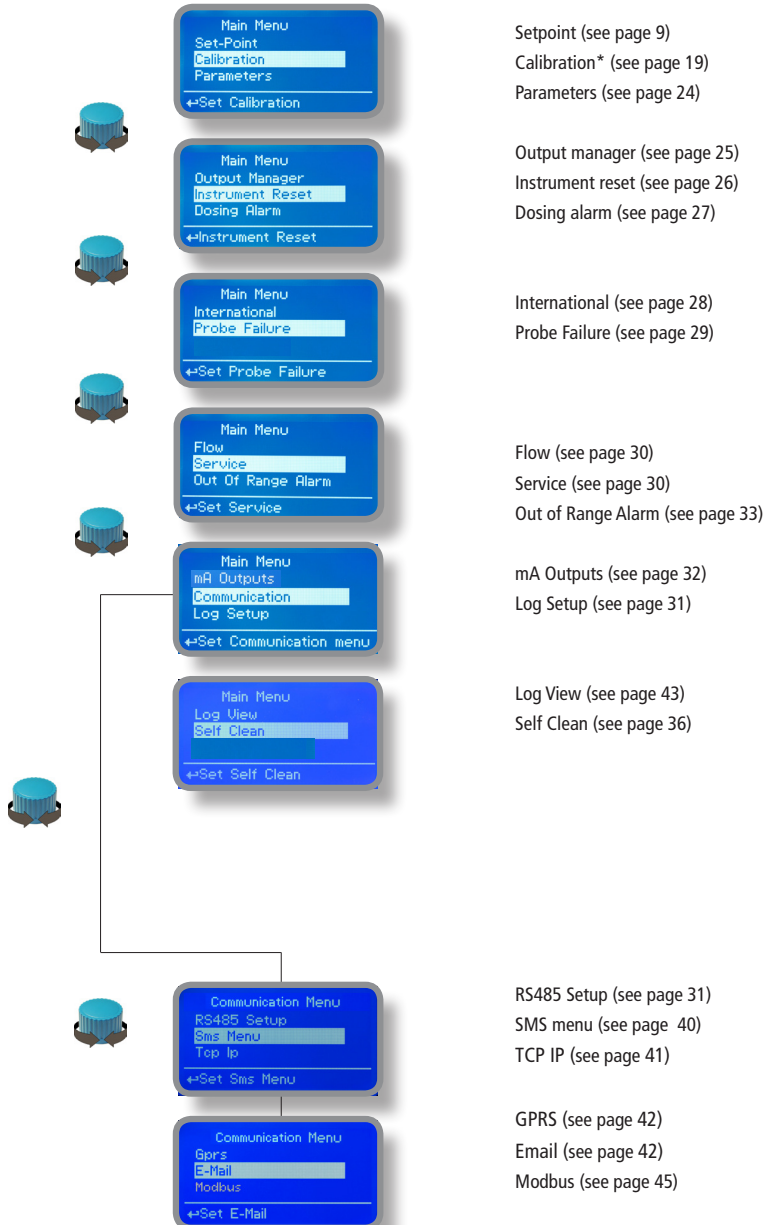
Main Menu
Set-Point
Calibration
Parameters
↵Set Calibration

Setpoint (see page 9)
Calibration* (see page 19)
Parameters (see page 24)

Main Menu
Output Manager
Instrument Reset
Dosing Alarm
↵Instrument Reset

Output manager (see page 25)
Instrument reset (see page 26)
Dosing alarm (see page 27)

Main Menu
International
Probe Failure
↵Set Probe Failure

International (see page 28)
Probe Failure (see page 29)

Main Menu
Flow
Service
Out Of Range Alarm
↵Set Service

Flow (see page 30)
Service (see page 30)
Out of Range Alarm (see page 33)

Main Menu
mA Outputs
Communication
Log Setup
↵Set Communication menu

mA Outputs (see page 32)
Log Setup (see page 31)

Main Menu
Log View
Self Clean
↵Set Self Clean

Log View (see page 43)
Self Clean (see page 36)

Communication Menu
RS485 Setup
Sms Menu
Tcp Ip
↵Set Sms Menu

RS485 Setup (see page 31)
SMS menu (see page 40)
TCP IP (see page 41)

Communication Menu
Gprs
E-Mail
Modbus
↵Set E-Mail

GPRS (see page 42)
Email (see page 42)
Modbus (see page 45)